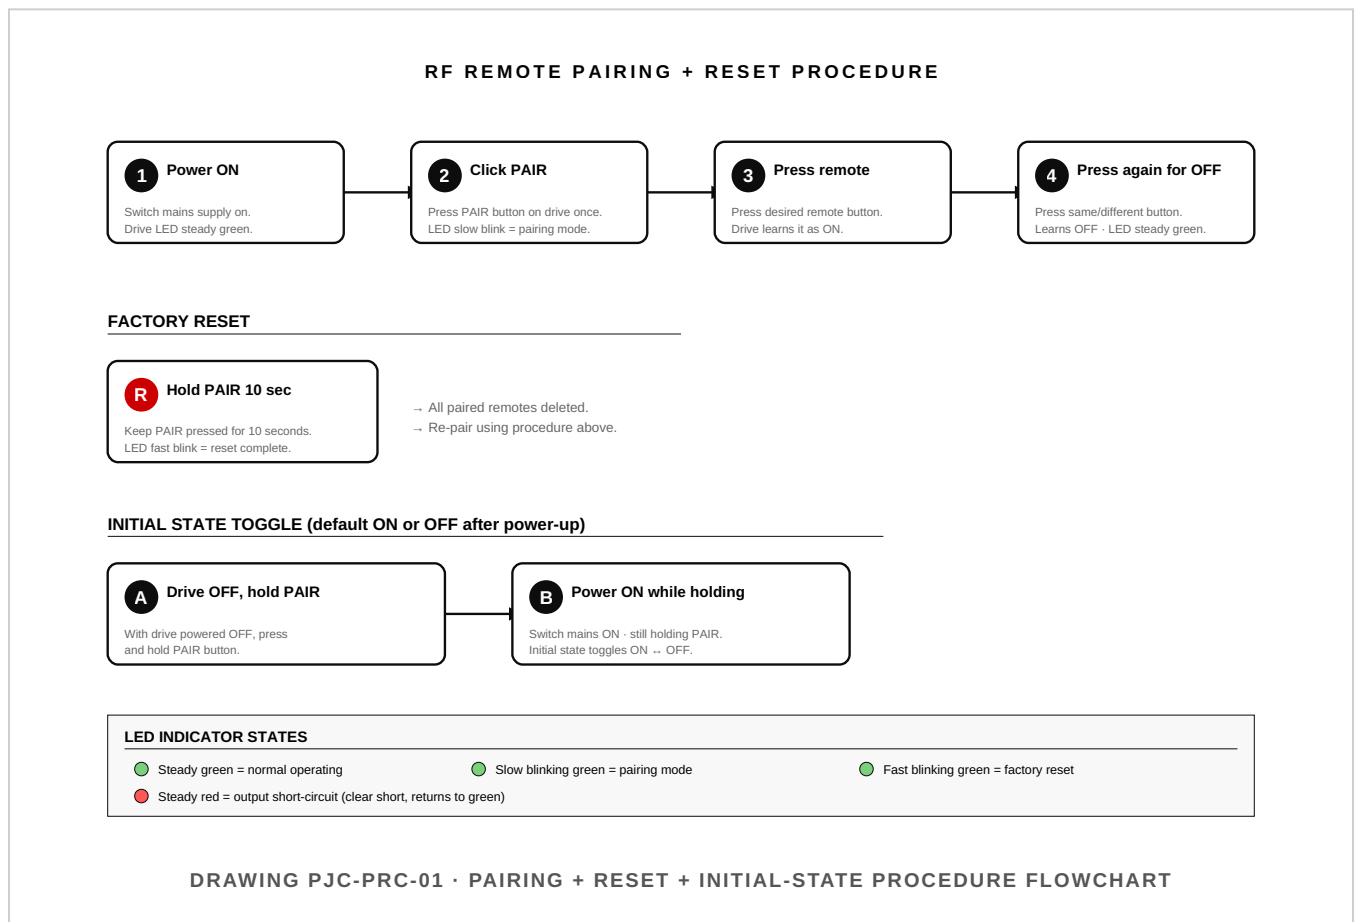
RF REMOTE PAIRING + RESET PROCEDURE

1 Power ON
Switch mains supply on.
Drive LED steady green.

2 Click PAIR
Press PAIR button on drive once.
LED slow blink = pairing mode.

3 Press remote
Press desired remote button.
Drive learns it as ON.

4 Press again for OFF
Press same/different button.
Learns OFF · LED steady green.

FACTORY RESET

R Hold PAIR 10 sec
Keep PAIR pressed for 10 seconds.
LED fast blink = reset complete.

→ All paired remotes deleted.
→ Re-pair using procedure above.

INITIAL STATE TOGGLE (default ON or OFF after power-up)

A Drive OFF, hold PAIR
With drive powered OFF, press and hold PAIR button.

B Power ON while holding
Switch mains ON · still holding PAIR.
Initial state toggles ON ↔ OFF.

LED INDICATOR STATES
Steady green = normal operating
Slow blinking green = pairing mode
Fast blinking green = factory reset
Steady red = output short-circuit (clear short, returns to green)

DRAWING PJC-PRC-01 · PAIRING + RESET + INITIAL-STATE PROCEDURE FLOWCHART